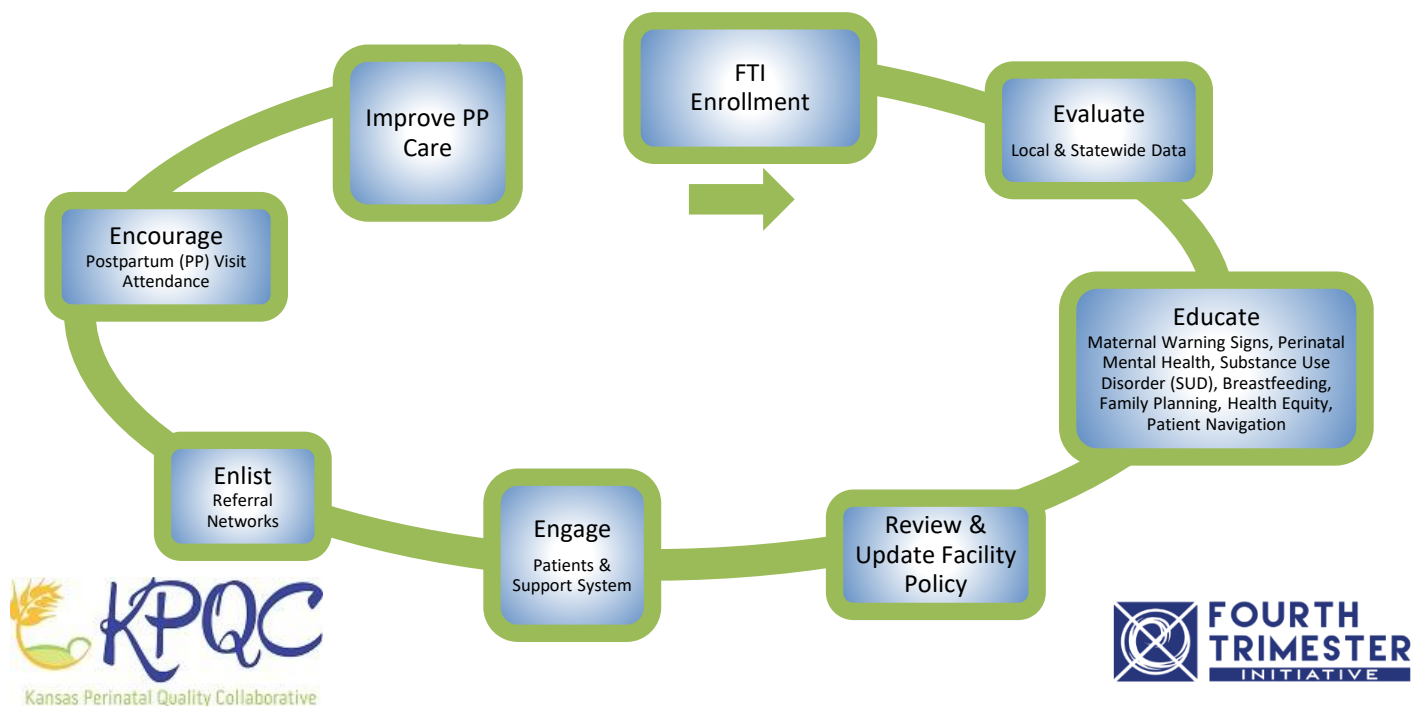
FTI Enrollment

Evaluate
Local & Statewide Data

Educate
Maternal Warning Signs, Perinatal Mental Health, Substance Use Disorder (SUD), Breastfeeding, Family Planning, Health Equity, Patient Navigation

Review & Update Facility Policy

Engage
Patients & Support System

Enlist
Referral Networks

Encourage
Postpartum (PP) Visit Attendance

Improve PP Care

KPQC
Kansas Perinatal Quality Collaborative

FOURTH TRIMESTER INITIATIVE